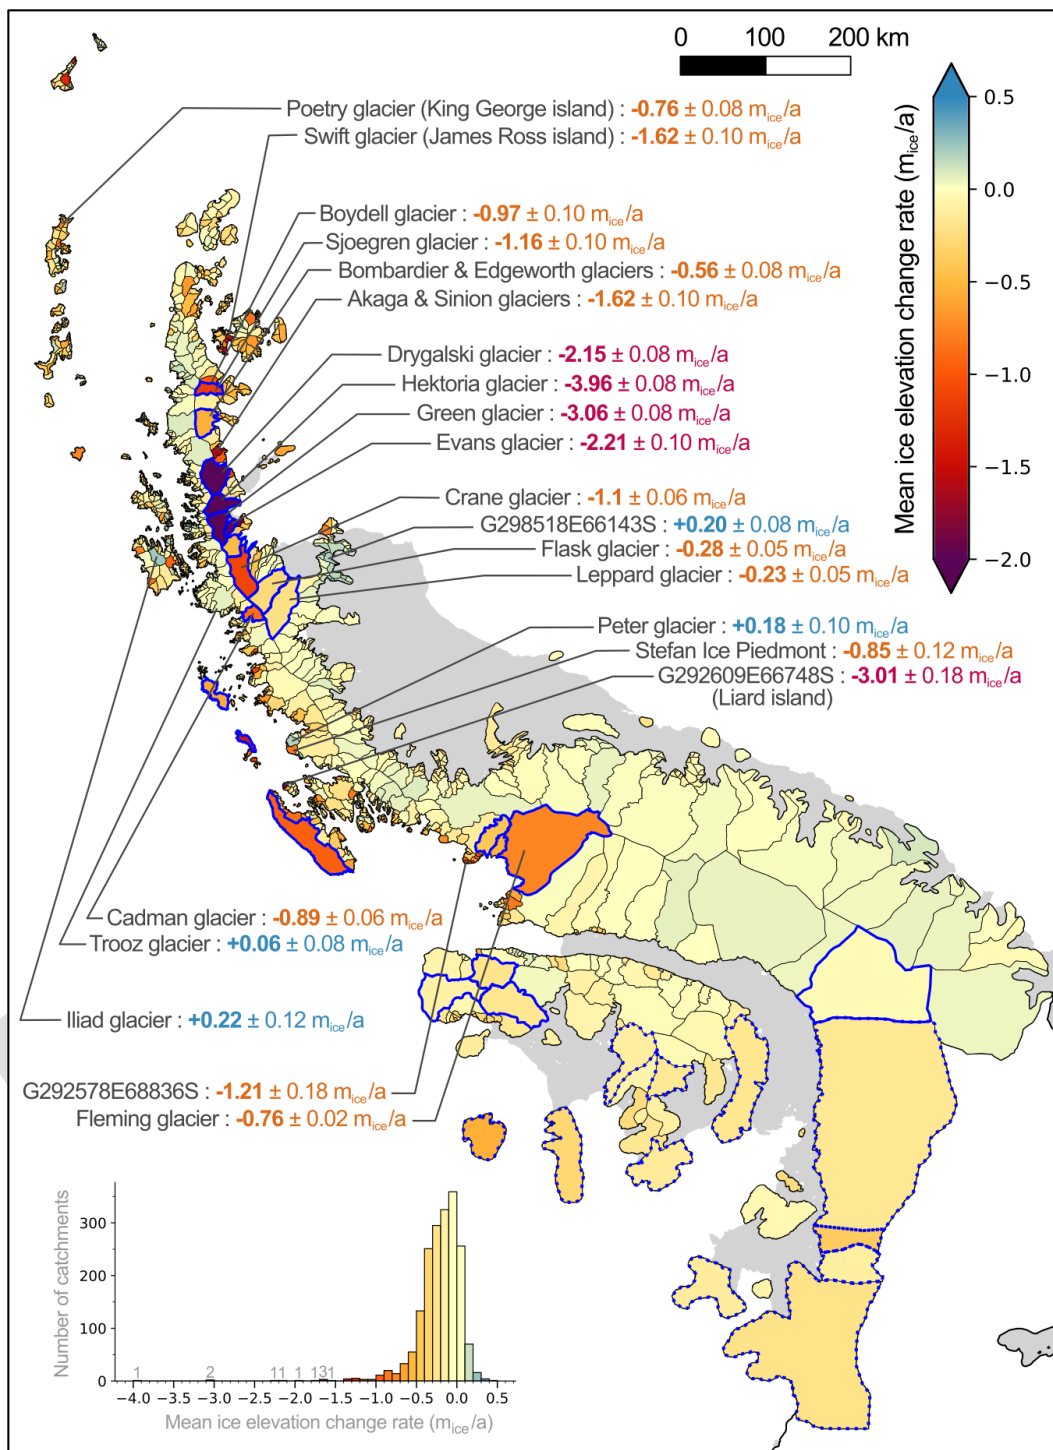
0 100 200 km

Poetry glacier (King George island) : -0.76 ± 0.08 $m_{ice}$/a
Swift glacier (James Ross island) : -1.62 ± 0.10 $m_{ice}$/a

Boydell glacier : -0.97 ± 0.10 $m_{ice}$/a
Sjoegren glacier : -1.16 ± 0.10 $m_{ice}$/a
Bombardier & Edgeworth glaciers : -0.56 ± 0.08 $m_{ice}$/a
Akaga & Sinion glaciers : -1.62 ± 0.10 $m_{ice}$/a

Drygalski glacier : -2.15 ± 0.08 $m_{ice}$/a
Hektoria glacier : -3.96 ± 0.08 $m_{ice}$/a
Green glacier : -3.06 ± 0.08 $m_{ice}$/a
Evans glacier : -2.21 ± 0.10 $m_{ice}$/a

Crane glacier : -1.1 ± 0.06 $m_{ice}$/a
G298518E66143S : +0.20 ± 0.08 $m_{ice}$/a
Flask glacier : -0.28 ± 0.05 $m_{ice}$/a
Leppard glacier : -0.23 ± 0.05 $m_{ice}$/a

Peter glacier : +0.18 ± 0.10 $m_{ice}$/a
Stefan Ice Piedmont : -0.85 ± 0.12 $m_{ice}$/a
G292609E66748S : -3.01 ± 0.18 $m_{ice}$/a
(Liard island)

Cadman glacier : -0.89 ± 0.06 $m_{ice}$/a
Trooz glacier : +0.06 ± 0.08 $m_{ice}$/a

Iliad glacier : +0.22 ± 0.12 $m_{ice}$/a

G292578E68836S : -1.21 ± 0.18 $m_{ice}$/a
Fleming glacier : -0.76 ± 0.02 $m_{ice}$/a

Mean ice elevation change rate ($m_{ice}$/a)
0.5
0.0
−0.5
−1.0
−1.5
−2.0

Number of catchments
300
200
100
0
1 2 11 1 131
−4.0 −3.5 −3.0 −2.5 −2.0 −1.5 −1.0 −0.5 0.0 0.5
Mean ice elevation change rate ($m_{ice}$/a)